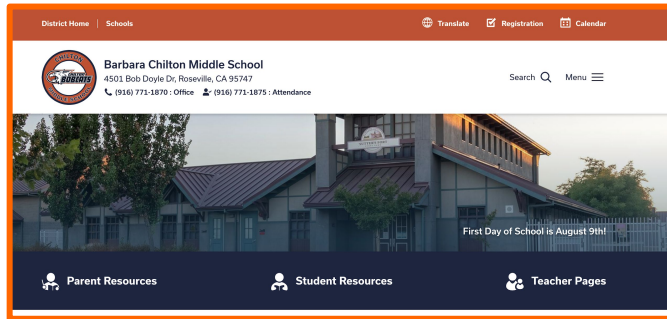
District Home | Schools

Translate Registration Calendar

CHILTON BOBCATS MIDDLE SCHOOL

Barbara Chilton Middle School
4501 Bob Doyle Dr, Roseville, CA 95747
(916) 771-1870 : Office (916) 771-1875 : Attendance

Search Menu

First Day of School is August 9th!

Parent Resources Student Resources Teacher Pages